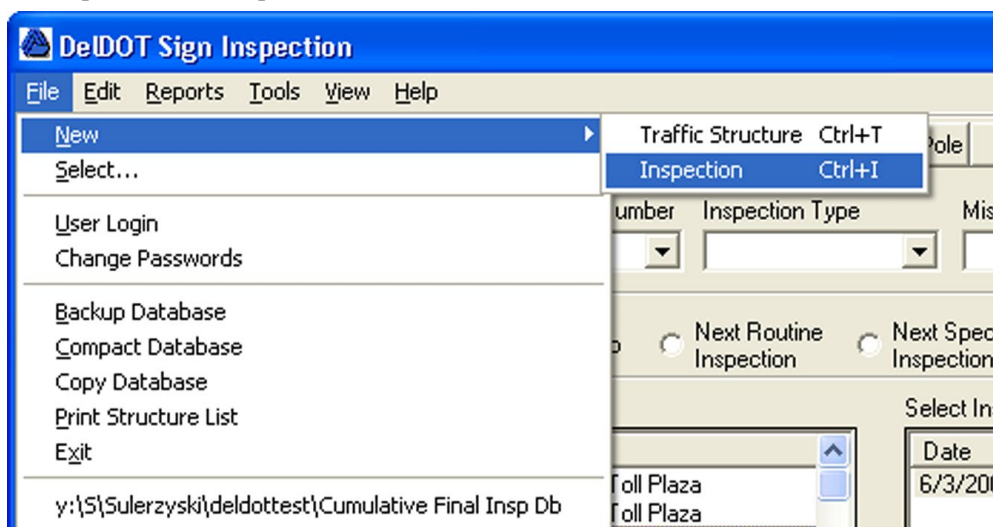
DelDOT Sign Inspection

File Edit Reports Tools View Help

New
Select...

User Login
Change Passwords

Backup Database
Compact Database
Copy Database
Print Structure List
Exit

y:\S\Sulerzyski\deldottest\Cumulative Final Insp Db

Traffic Structure Ctrl+T
Inspection Ctrl+I

Pole

umber
Inspection Type
Mis

Next Routine Inspection
Next Spec Inspection

Select In

Date
6/3/20

Toll Plaza
Toll Plaza